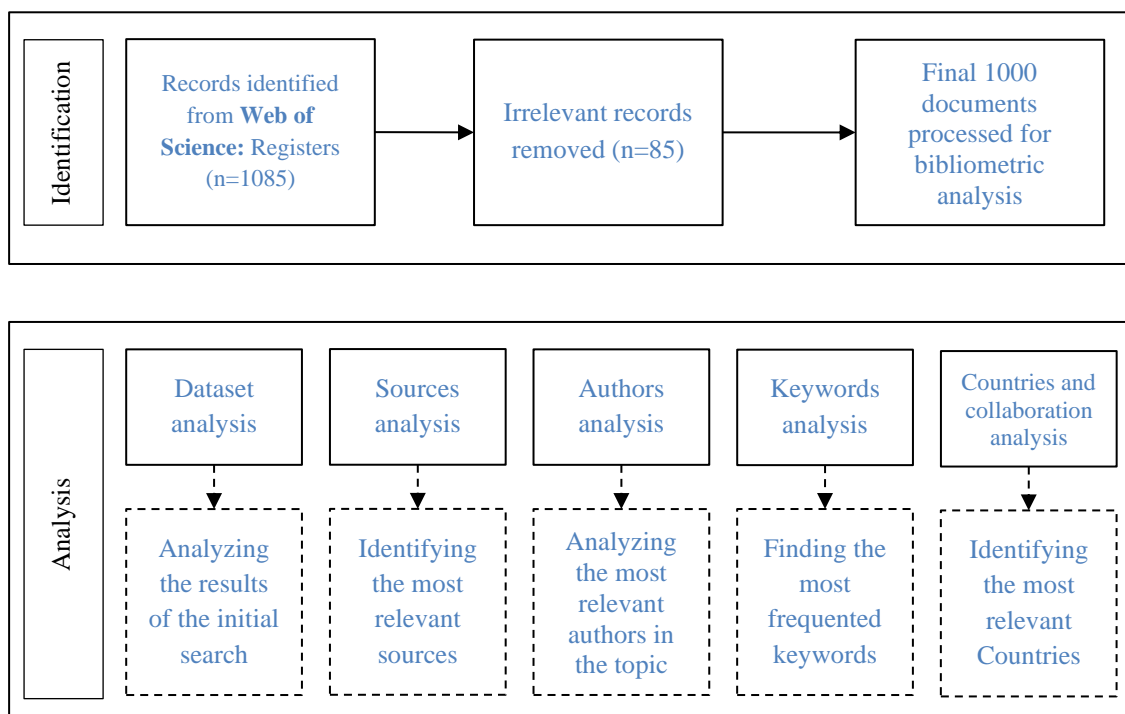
Identification

Records identified from **Web of Science:** Registers (n=1085)

Irrelevant records removed (n=85)

Final 1000 documents processed for bibliometric analysis

Analysis

Dataset analysis

Sources analysis

Authors analysis

Keywords analysis

Countries and collaboration analysis

Analyzing the results of the initial search

Identifying the most relevant sources

Analyzing the most relevant authors in the topic

Finding the most frequented keywords

Identifying the most relevant Countries